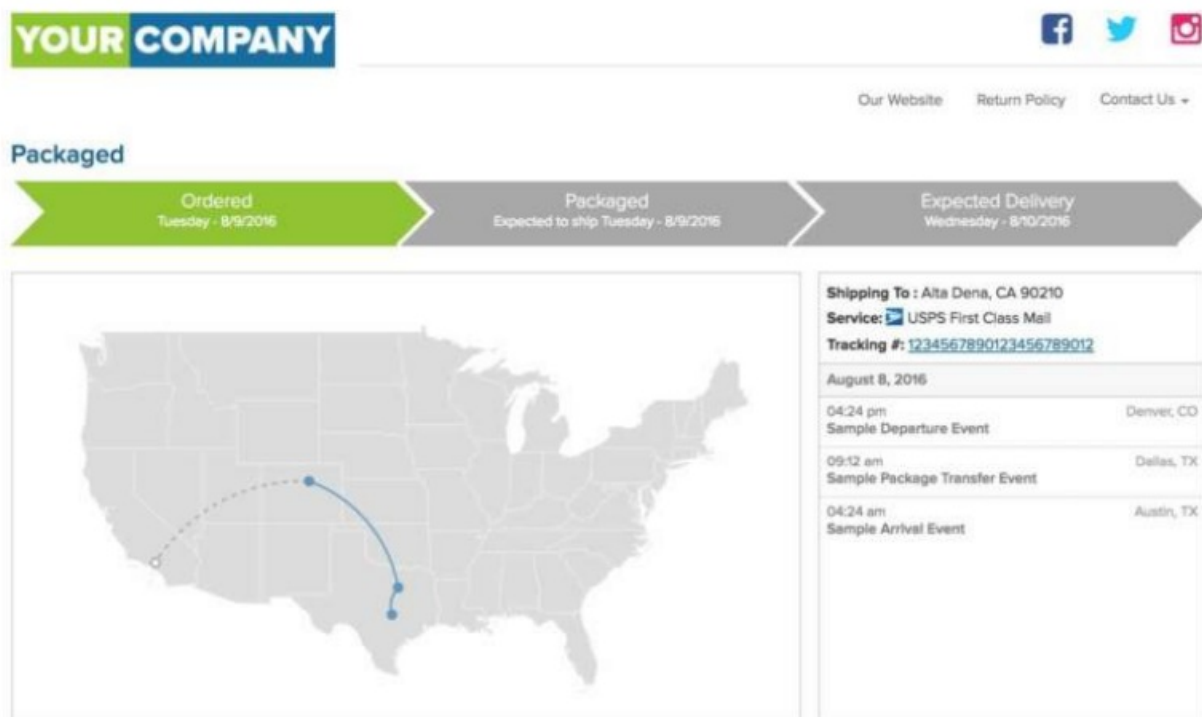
YOUR COMPANY

Our Website Return Policy Contact Us ▾

Packaged

Ordered
Tuesday - 8/9/2016

Packaged
Expected to ship Tuesday - 8/9/2016

Expected Delivery
Wednesday - 8/10/2016

Shipping To : Alta Dena, CA 90210
Service: USPS First Class Mail
Tracking #: 1234567890123456789012

August 8, 2016

04:24 pm
Sample Departure Event
Denver, CO

09:12 am
Sample Package Transfer Event
Dallas, TX

04:24 am
Sample Arrival Event
Austin, TX